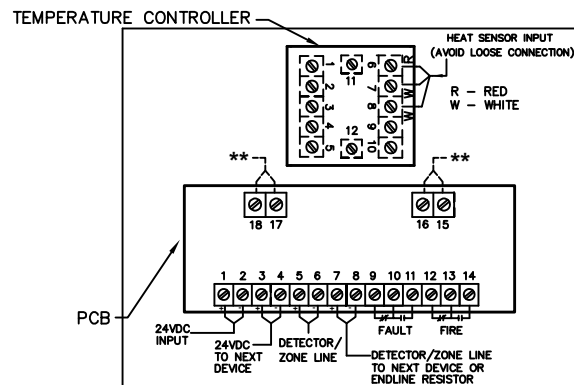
TEMPERATURE CONTROLLER

HEAT SENSOR INPUT
(AVOID LOOSE CONNECTION)
R - RED
W - WHITE

1 2 3 4 5
6 7 8 9 10
11
12
R W W

**
**

18 17
16 15

1 2 3 4 5 6 7 8 9 10 11 12 13 14
+ - + - + - + -

PCB

24VDC INPUT
24VDC TO NEXT DEVICE
DETECTOR/ ZONE LINE
DETECTOR/ZONE LINE TO NEXT DEVICE OR ENDLINE RESISTOR
FAULT
FIRE